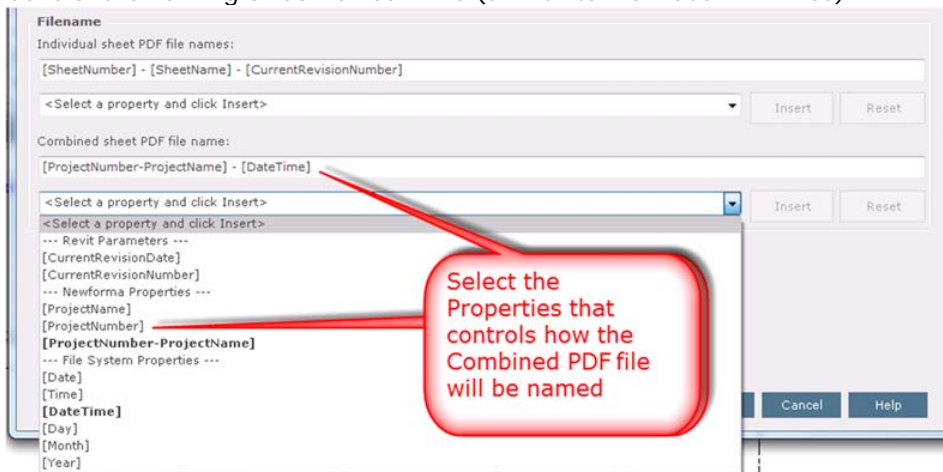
Filename

Individual sheet PDF file names:

[SheetNumber] - [SheetName] - [CurrentRevisionNumber]

<Select a property and click Insert>

Insert

Reset

Combined sheet PDF file name:

[ProjectNumber-ProjectName] - [DateTime]

<Select a property and click Insert>

Insert

Reset

<Select a property and click Insert>
--- Revit Parameters ---
[CurrentRevisionDate]
[CurrentRevisionNumber]
--- Newforma Properties ---
[ProjectName]
[ProjectNumber]
**[ProjectNumber-ProjectName]**
--- File System Properties ---
[Date]
[Time]
**[DateTime]**
[Day]
[Month]
[Year]

Select the Properties that controls how the Combined PDF file will be named

Cancel

Help